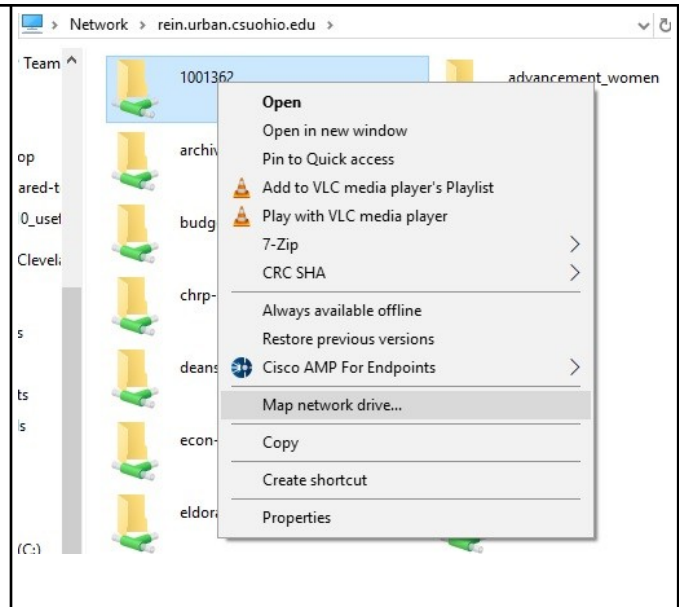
> Network > rein.urban.csuohio.edu >

Team
op
ared-t
0_use
Clevel
s
ts
s
(C:)

1001362
archiv
budg
chrp-
deans
econ-
eldora

advancement_women

Open
Open in new window
Pin to Quick access
Add to VLC media player's Playlist
Play with VLC media player
7-Zip
CRC SHA
Always available offline
Restore previous versions
Cisco AMP For Endpoints
Map network drive...
Copy
Create shortcut
Properties